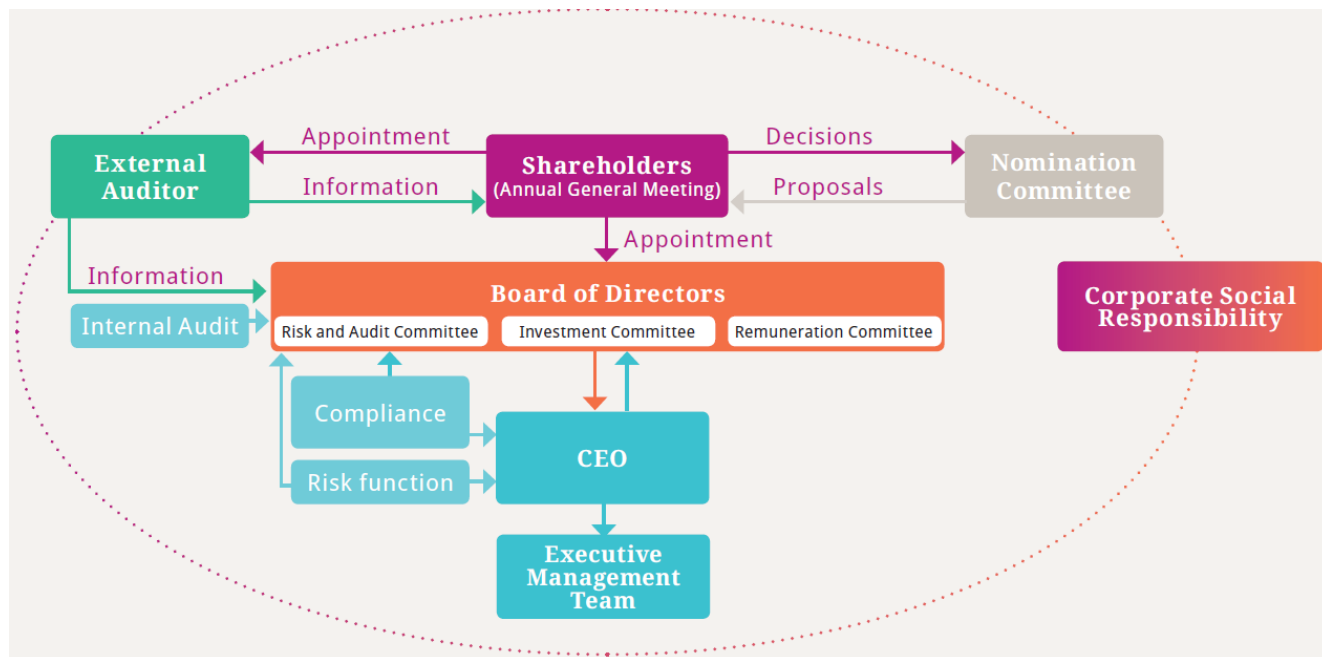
External Auditor

Appointment

Information

Shareholders
(Annual General Meeting)

Decisions

Proposals

Nomination Committee

Appointment

Information

Board of Directors

Internal Audit

Risk and Audit Committee

Investment Committee

Remuneration Committee

Corporate Social Responsibility

Compliance

Risk function

CEO

Executive Management Team